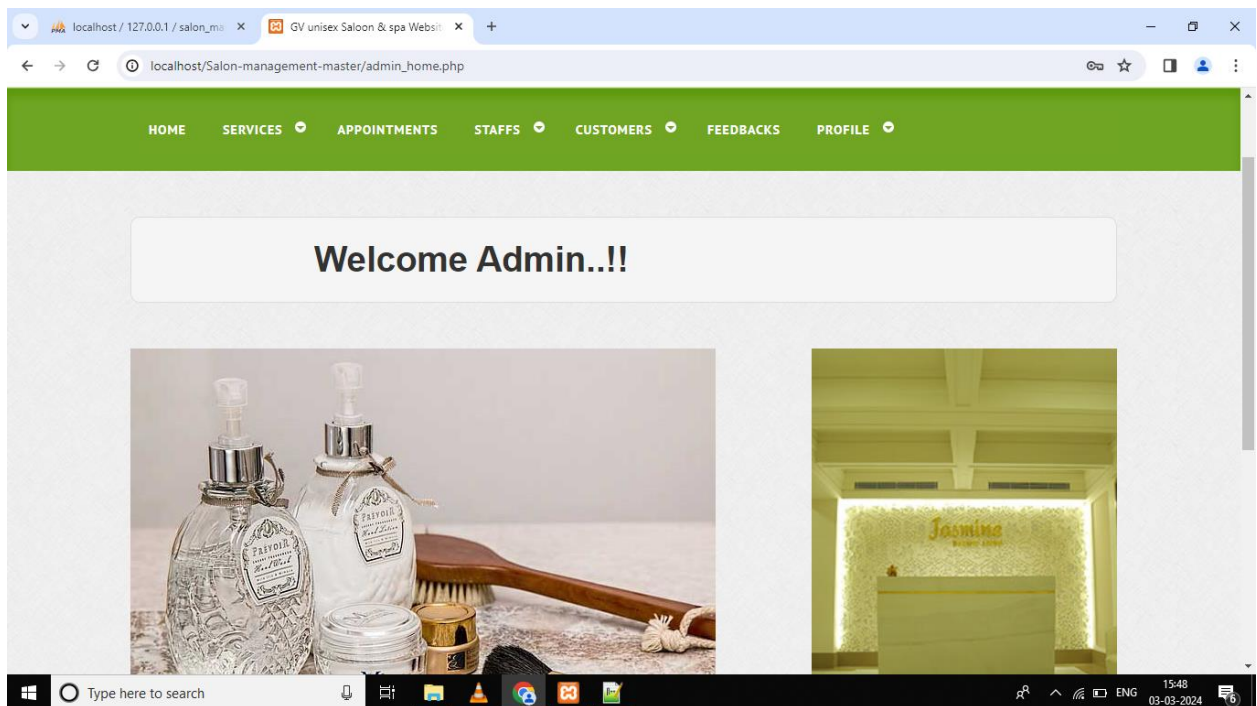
localhost / 127.0.0.1 / salon_ma ×
GV unisex Saloon & spa Websit ×
+

localhost/Salon-management-master/admin_home.php

HOME SERVICES APPOINTMENTS STAFFS CUSTOMERS FEEDBACKS PROFILE

Welcome Admin..!!

PREVOIR
PREVOIR
Jasmine

Type here to search

ENG 15:48 03-03-2024